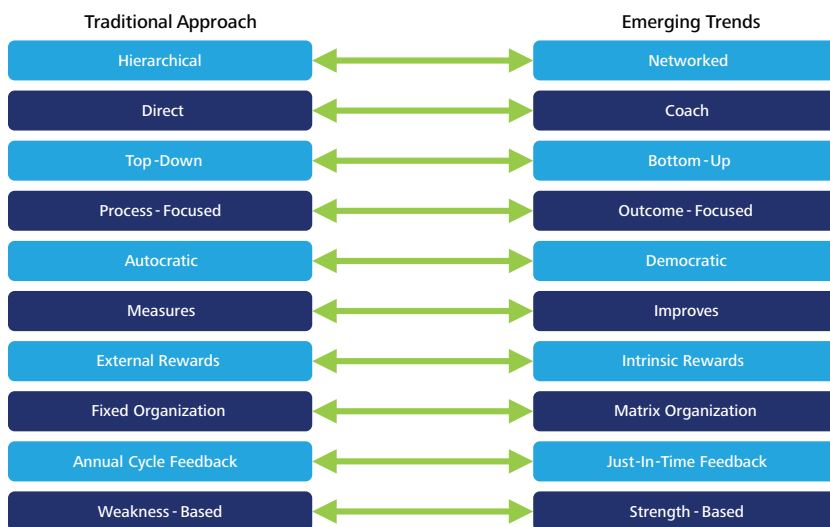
Traditional Approach

Hierarchical

Direct

Top-Down

Process-Focused

Autocratic

Measures

External Rewards

Fixed Organization

Annual Cycle Feedback

Weakness-Based

Emerging Trends

Networked

Coach

Bottom-Up

Outcome-Focused

Democratic

Improves

Intrinsic Rewards

Matrix Organization

Just-In-Time Feedback

Strength-Based